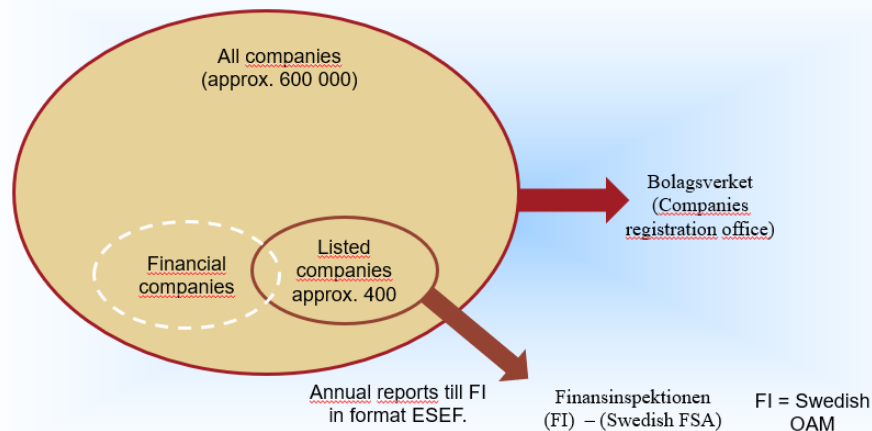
All companies
(approx. 600 000)

Financial companies

Listed companies approx. 400

Bolagsverket
(Companies registration office)

Annual reports till FI in format ESEF.

Finansinspektionen
(FI) – (Swedish FSA)

FI = Swedish
OAM